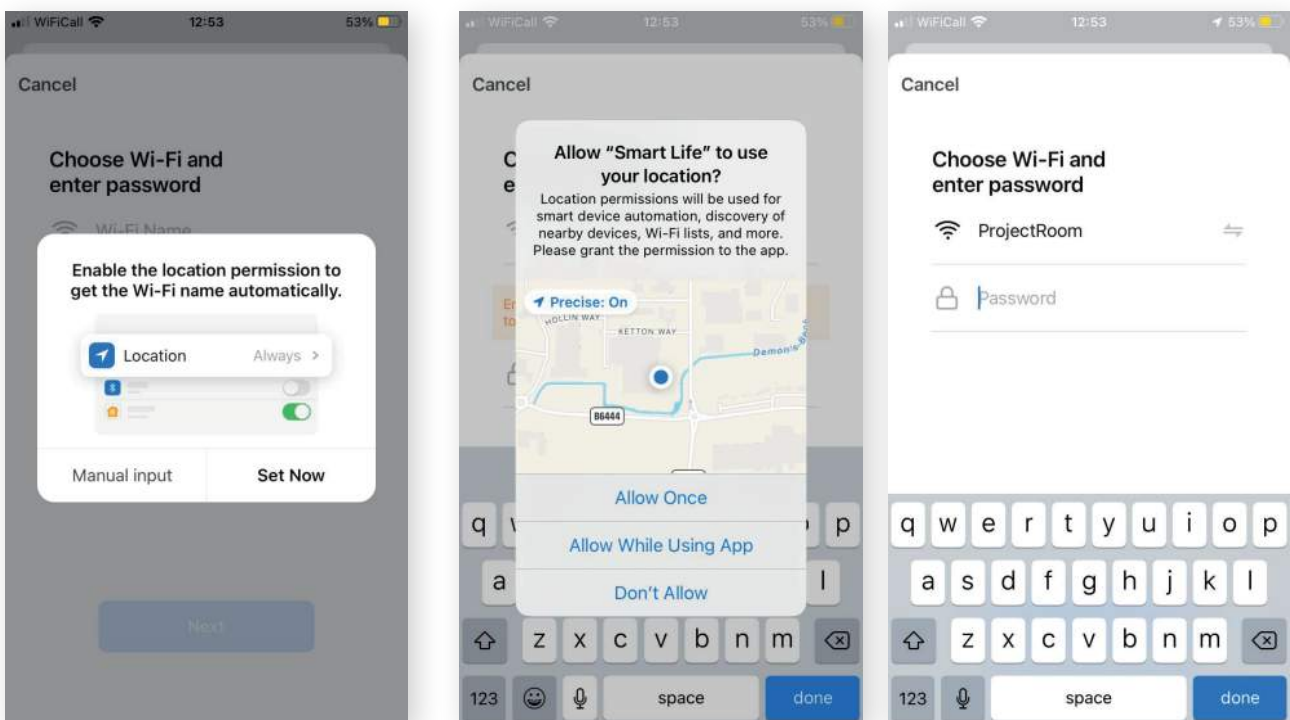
WiFiCall 12:53 53%

Cancel

Choose Wi-Fi and enter password

Wi-Fi Name

Enable the location permission to get the Wi-Fi name automatically.

Location Always >

Manual input

Set Now

Next

WiFiCall 12:53 53%

Cancel

C
e

Allow "Smart Life" to use your location?

Location permissions will be used for smart device automation, discovery of nearby devices, Wi-Fi lists, and more. Please grant the permission to the app.

Precise: On

HOLLIN WAY

KETTON WAY

Demon's

B6444

Allow Once

Allow While Using App

Don't Allow

q p
a l
z x c v b n m
123 space done

WiFiCall 12:53 53%

Cancel

Choose Wi-Fi and enter password

ProjectRoom

Password

q w e r t y u i o p
a s d f g h j k l
z x c v b n m
123 space done